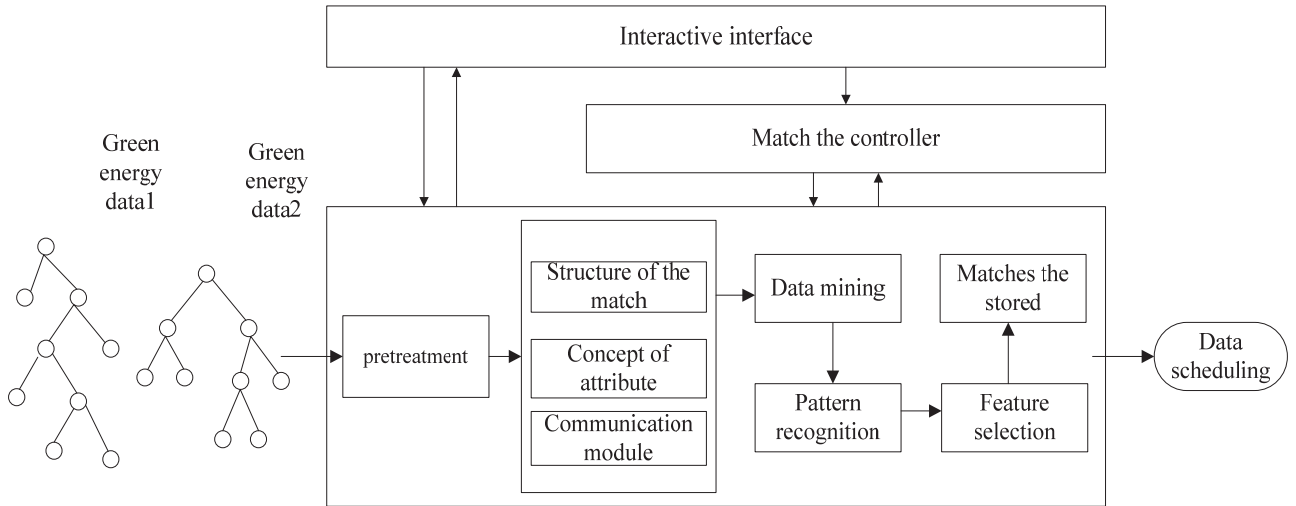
Interactive interface

Match the controller

Green energy data1

Green energy data2

pretreatment

Structure of the match

Concept of attribute

Communication module

Data mining

Matches the stored

Pattern recognition

Feature selection

Data scheduling